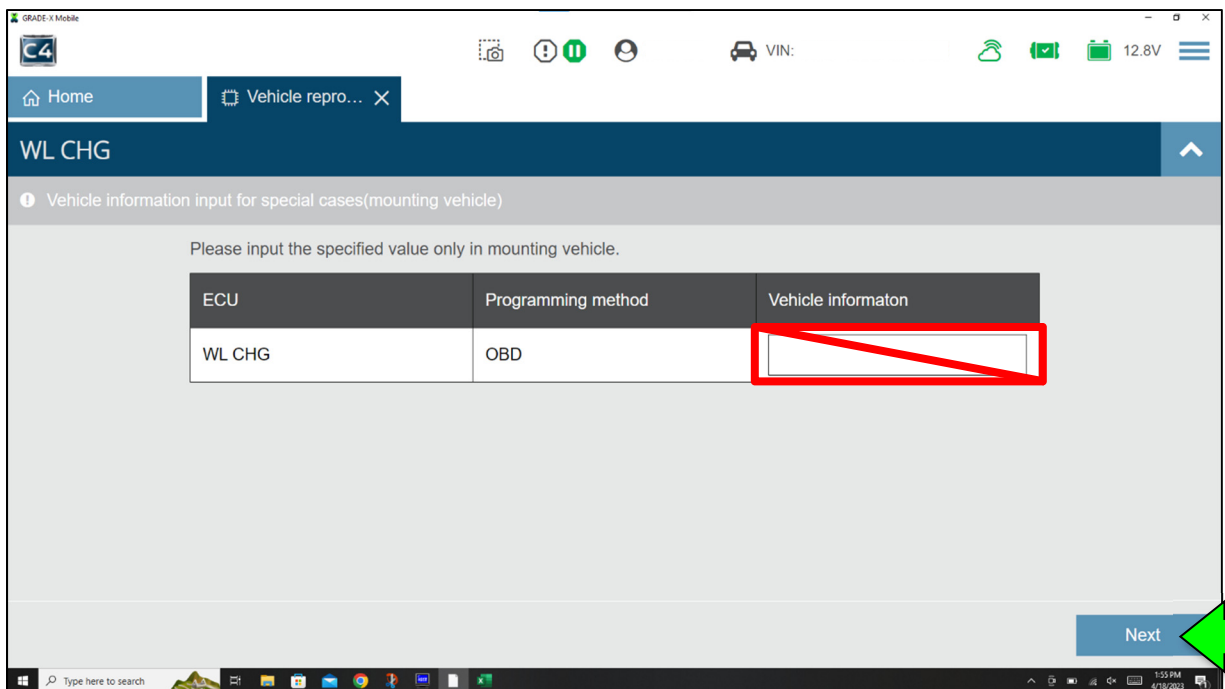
GRADE-X Mobile

C4

VIN:

12.8V

Home

Vehicle repro...

WL CHG

Vehicle information input for special cases(mounting vehicle)

Please input the specified value only in mounting vehicle.

| ECU | Programming method | Vehicle informaton |
|---|---|---|
| WL CHG | OBD | |

Next

Type here to search

1:55 PM
4/18/2023